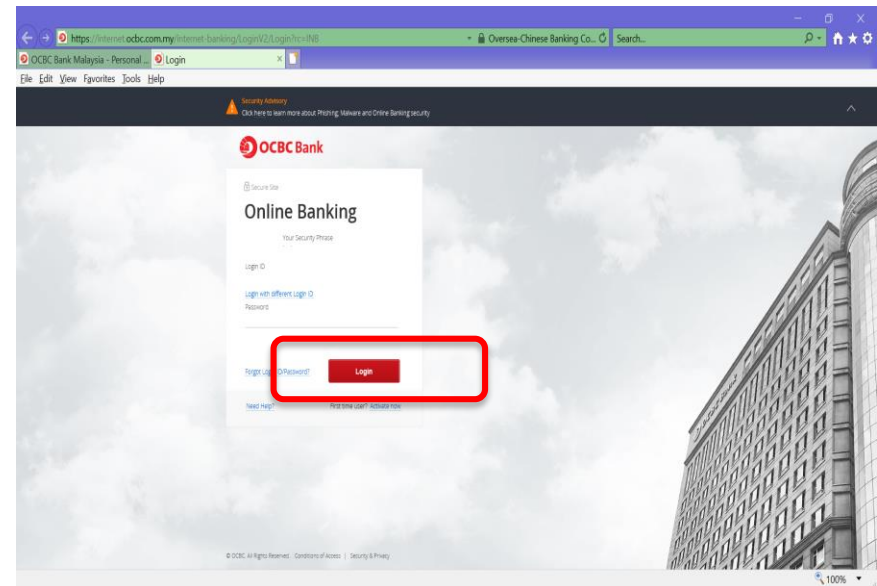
https://internet.ocbc.com.my/internet-banking/LoginV2/Login?rc=IN6

Oversea-Chinese Banking Co...

Search...

OCBC Bank Malaysia - Personal ...

Login

File Edit View Favorites Tools Help

Security Advisory
Click here to learn more about Phishing, Malware and Online Banking security

OCBC Bank

Secure Site

Online Banking

Your Security Phrase

Login ID

Login with different Login ID

Password

Forgot Login ID/Password?

Login

Need Help?

First time user? Activate now

© OCBC. All Rights Reserved. Conditions of Access | Security & Privacy

100%